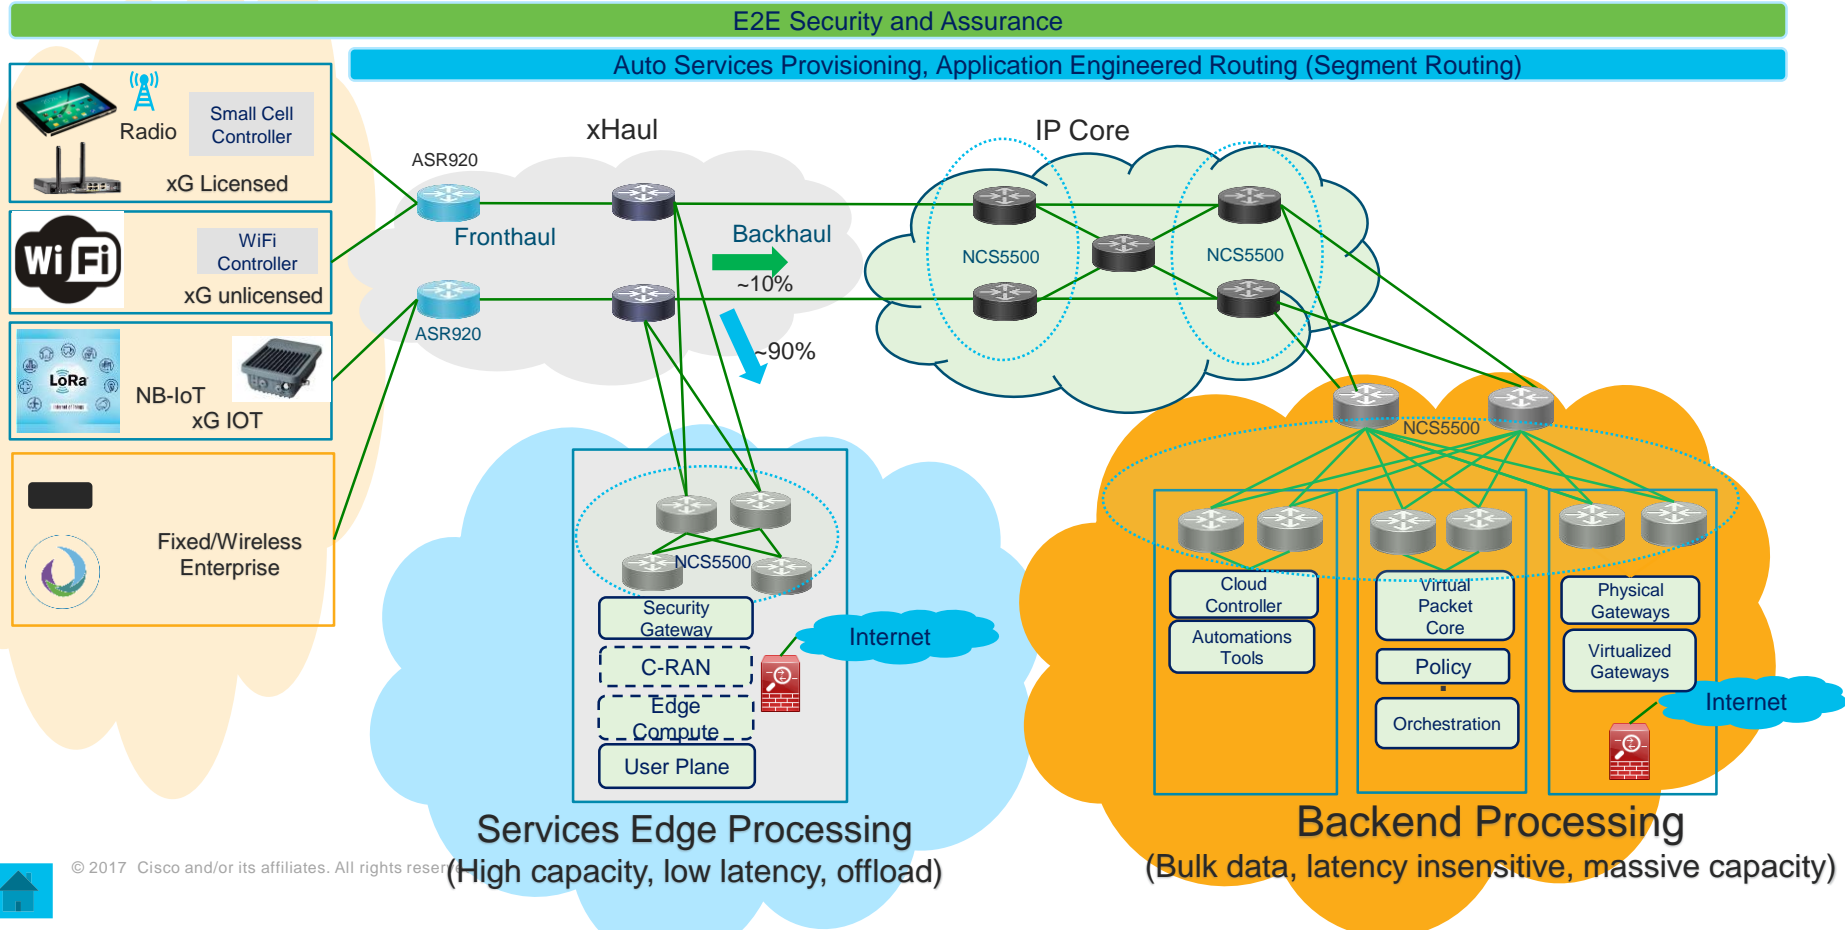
E2E Security and Assurance

Auto Services Provisioning, Application Engineered Routing (Segment Routing)

Radio

Small Cell Controller

xG Licensed

WiFi Controller

xG unlicensed

LoRa

NB-IoT

xG IOT

Fixed/Wireless Enterprise

xHaul

ASR920

Fronthaul

ASR920

Backhaul

~10%

~90%

IP Core

NCS5500

NCS5500

NCS5500

Security Gateway

C-RAN

Edge Compute

User Plane

Internet

Services Edge Processing

(High capacity, low latency, offload)

NCS5500

Cloud Controller

Automations Tools

Virtual Packet Core

Policy

Orchestration

Physical Gateways

Virtualized Gateways

Internet

Backend Processing

(Bulk data, latency insensitive, massive capacity)

© 2017 Cisco and/or its affiliates. All rights reser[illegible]